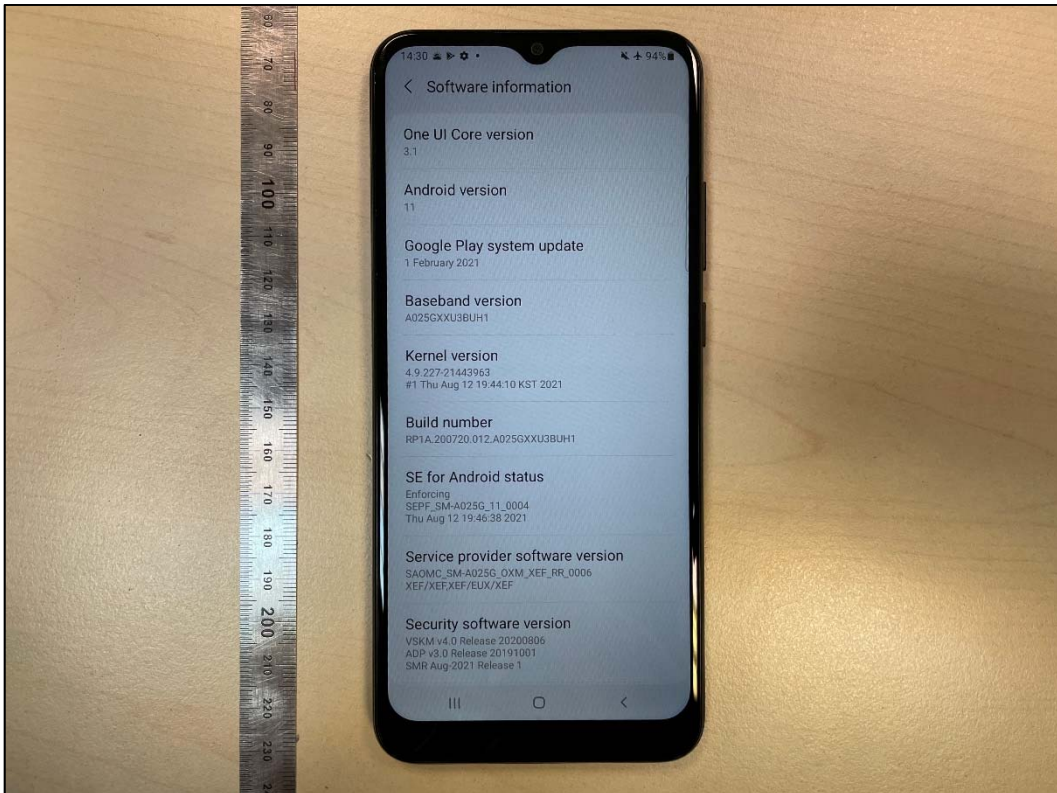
60
70
80
90
100
110
120
130
140
150
160
170
180
190
200
210
220
230

14:30
94%

< Software information

One UI Core version
3.1

Android version
11

Google Play system update
1 February 2021

Baseband version
A025GXXU3BUH1

Kernel version
4.9.227-21443963
#1 Thu Aug 12 19:44:10 KST 2021

Build number
RP1A.200720.012.A025GXXU3BUH1

SE for Android status
Enforcing
SEPF_SM-A025G_11_0004
Thu Aug 12 19:46:38 2021

Service provider software version
SAOMC_SM-A025G_OXM_XEF_RR_0006
XEF/XEF,XEF/EUX/XEF

Security software version
VSKM v4.0 Release 20200806
ADP v3.0 Release 20191001
SMR Aug-2021 Release 1